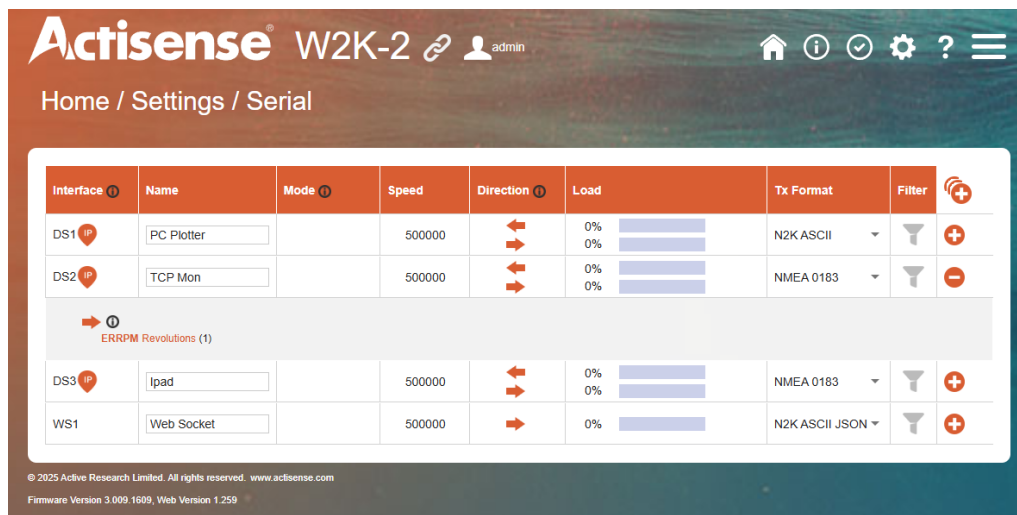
Actisense® W2K-2 admin

Home / Settings / Serial

| Interface | Name | Mode | Speed | Direction | Load | Tx Format | Filter | |
|---|---|---|---|---|---|---|---|---|
| DS1 IP | PC Plotter | | 500000 | | 0% 0% | N2K ASCII | | |
| DS2 IP | TCP Mon | | 500000 | | 0% 0% | NMEA 0183 | | |
| ERRPM Revolutions (1) | | | | | | | | |
| DS3 IP | Ipad | | 500000 | | 0% 0% | NMEA 0183 | | |
| WS1 | Web Socket | | 500000 | | 0% | N2K ASCII JSON | | |

© 2025 Active Research Limited. All rights reserved. www.actisense.com

Firmware Version 3.009.1609, Web Version 1.259